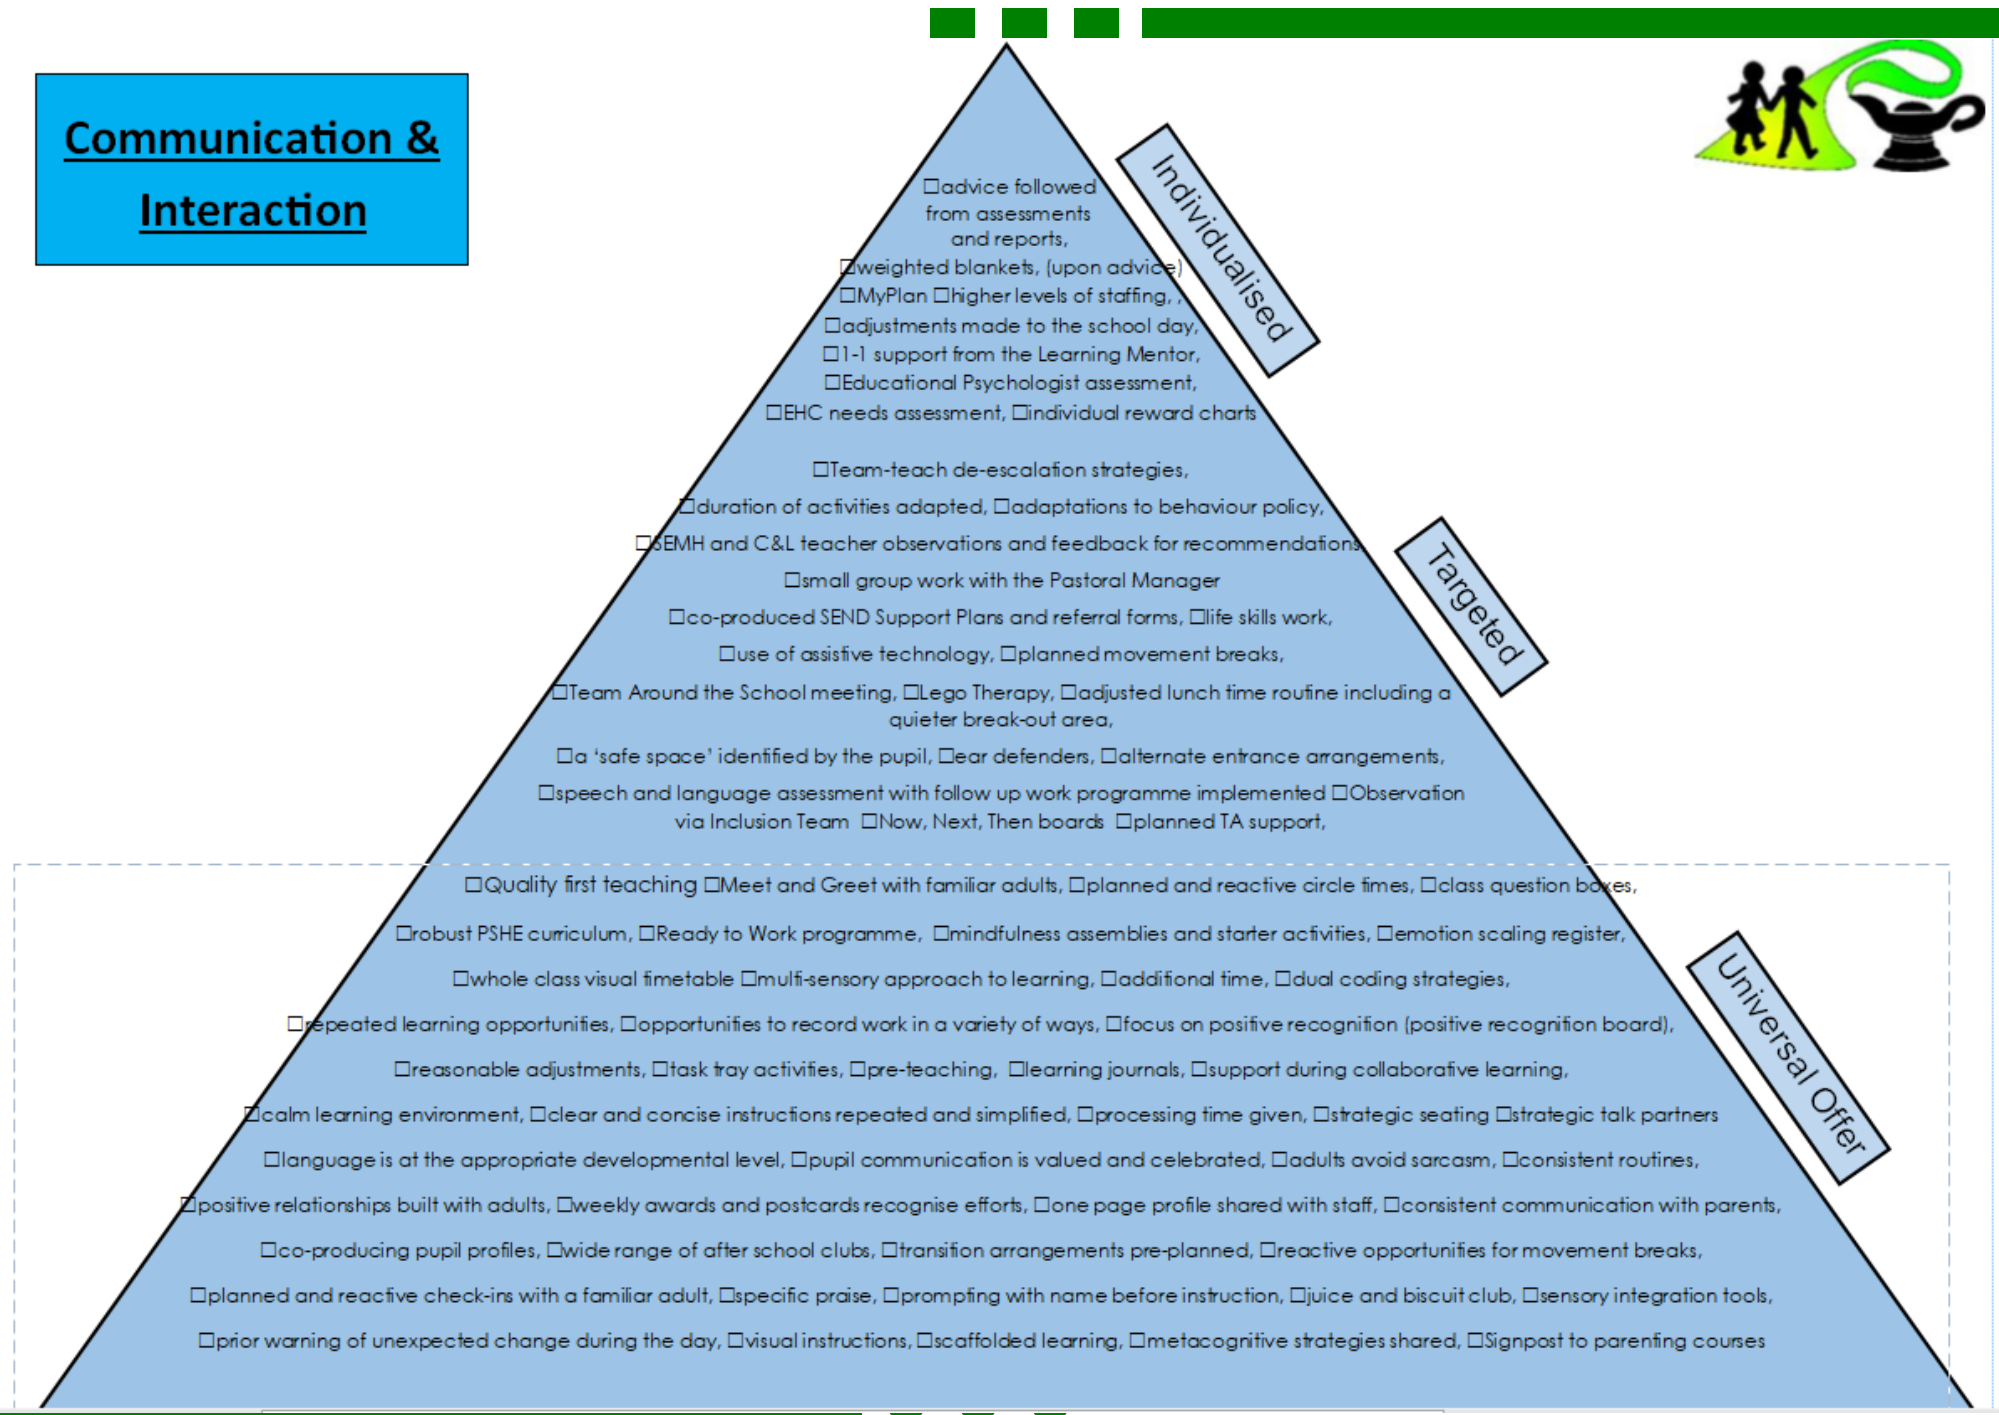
Communication & Interaction

Individualised

□advice followed from assessments and reports, □weighted blankets, (upon advice) □MyPlan □higher levels of staffing, , □adjustments made to the school day, □1-1 support from the Learning Mentor, □Educational Psychologist assessment, □EHC needs assessment, □individual reward charts

Targeted

□Team-teach de-escalation strategies, □duration of activities adapted, □adaptations to behaviour policy, □SEMH and C&L teacher observations and feedback for recommendations □small group work with the Pastoral Manager □co-produced SEND Support Plans and referral forms, □life skills work, □use of assistive technology, □planned movement breaks, □Team Around the School meeting, □Lego Therapy, □adjusted lunch time routine including a quieter break-out area, □a 'safe space' identified by the pupil, □ear defenders, □alternate entrance arrangements, □speech and language assessment with follow up work programme implemented □Observation via Inclusion Team □Now, Next, Then boards □planned TA support,

Universal Offer

□Quality first teaching □Meet and Greet with familiar adults, □planned and reactive circle times, □class question boxes, □robust PSHE curriculum, □Ready to Work programme, □mindfulness assemblies and starter activities, □emotion scaling register, □whole class visual timetable □multi-sensory approach to learning, □additional time, □dual coding strategies, □repeated learning opportunities, □opportunities to record work in a variety of ways, □focus on positive recognition (positive recognition board), □reasonable adjustments, □task tray activities, □pre-teaching, □learning journals, □support during collaborative learning, □calm learning environment, □clear and concise instructions repeated and simplified, □processing time given, □strategic seating □strategic talk partners □language is at the appropriate developmental level, □pupil communication is valued and celebrated, □adults avoid sarcasm, □consistent routines, □positive relationships built with adults, □weekly awards and postcards recognise efforts, □one page profile shared with staff, □consistent communication with parents, □co-producing pupil profiles, □wide range of after school clubs, □transition arrangements pre-planned, □reactive opportunities for movement breaks, □planned and reactive check-ins with a familiar adult, □specific praise, □prompting with name before instruction, □juice and biscuit club, □sensory integration tools, □prior warning of unexpected change during the day, □visual instructions, □scaffolded learning, □metacognitive strategies shared, □Signpost to parenting courses